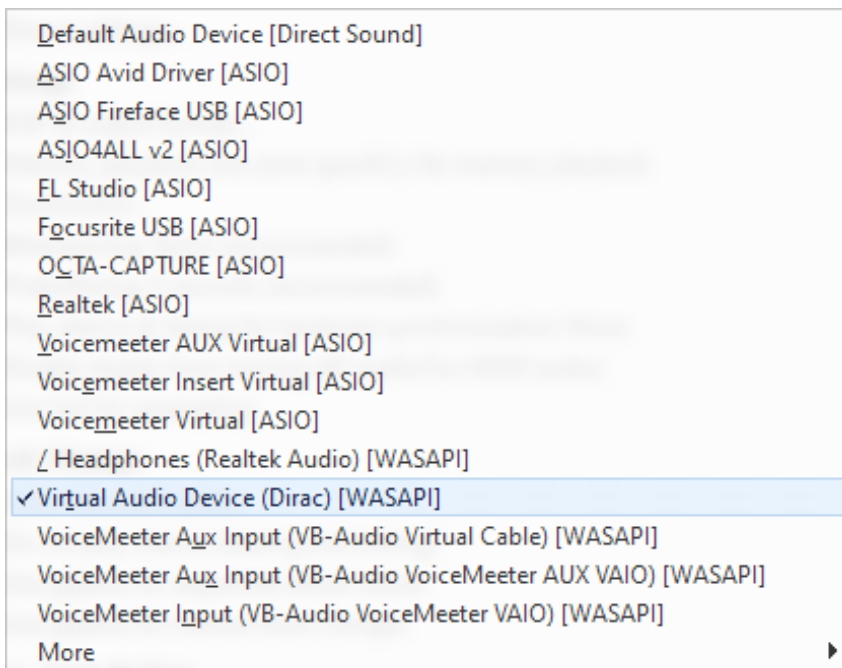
Default Audio Device [Direct Sound]
ASIO Avid Driver [ASIO]
ASIO Fireface USB [ASIO]
ASIO4ALL v2 [ASIO]
FL Studio [ASIO]
Focusrite USB [ASIO]
OCTA-CAPTURE [ASIO]
Realtek [ASIO]
Voicemeeter AUX Virtual [ASIO]
Voicemeeter Insert Virtual [ASIO]
Voicemeeter Virtual [ASIO]
/ Headphones (Realtek Audio) [WASAPI]
✓ Virtual Audio Device (Dirac) [WASAPI]
VoiceMeeter Aux Input (VB-Audio Virtual Cable) [WASAPI]
VoiceMeeter Aux Input (VB-Audio VoiceMeeter AUX VAIO) [WASAPI]
VoiceMeeter Input (VB-Audio VoiceMeeter VAIO) [WASAPI]
More